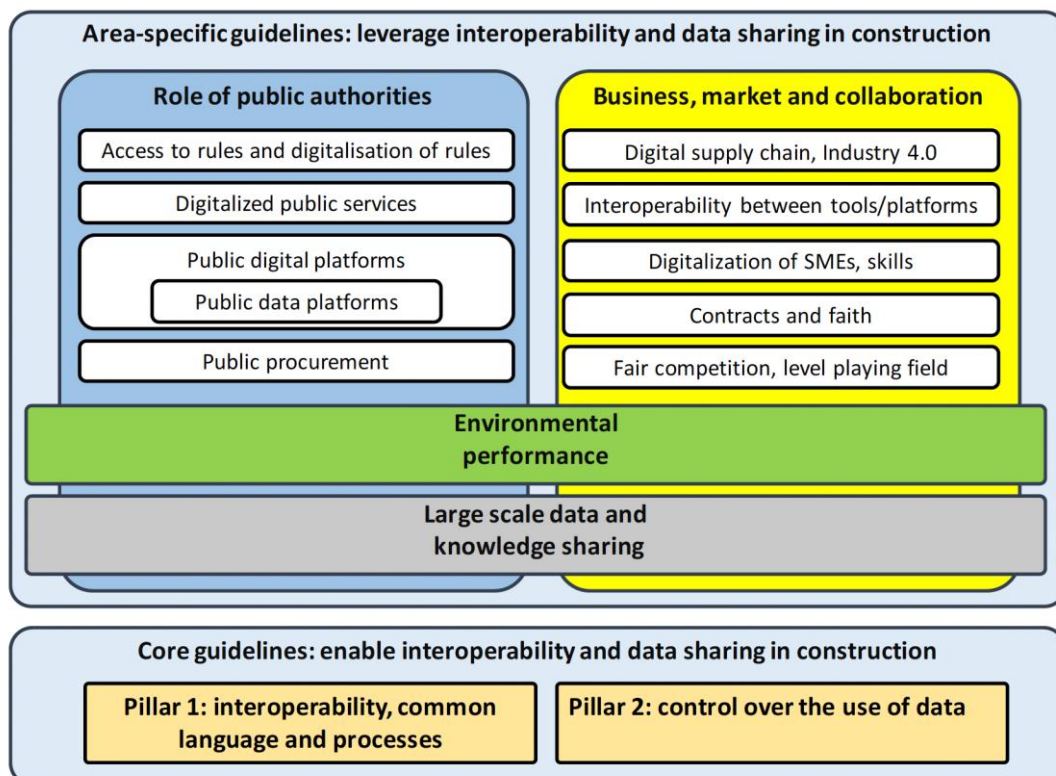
Area-specific guidelines: leverage interoperability and data sharing in construction

Role of public authorities

Access to rules and digitalisation of rules

Digitalized public services

Public digital platforms

Public data platforms

Public procurement

Business, market and collaboration

Digital supply chain, Industry 4.0

Interoperability between tools/platforms

Digitalization of SMEs, skills

Contracts and faith

Fair competition, level playing field

Environmental performance

Large scale data and knowledge sharing

Core guidelines: enable interoperability and data sharing in construction

Pillar 1: interoperability, common language and processes

Pillar 2: control over the use of data